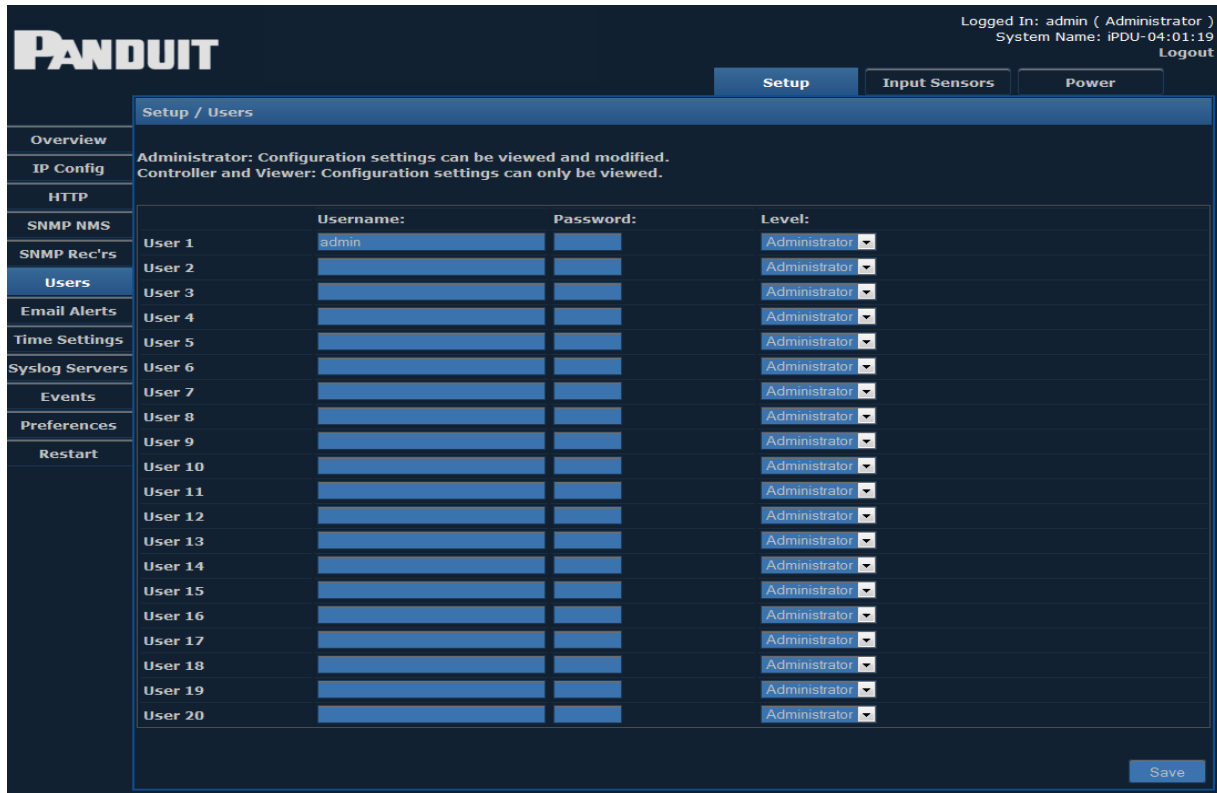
PANDUIT

Logged In: admin ( Administrator )
System Name: iPDU-04:01:19
Logout

Setup | Input Sensors | Power

Overview
IP Config
HTTP
SNMP NMS
SNMP Rec'rs
Users
Email Alerts
Time Settings
Syslog Servers
Events
Preferences
Restart

Setup / Users

Administrator: Configuration settings can be viewed and modified.
Controller and Viewer: Configuration settings can only be viewed.

| | Username: | Password: | Level: |
|---|---|---|---|
| User 1 | admin | | Administrator |
| User 2 | | | Administrator |
| User 3 | | | Administrator |
| User 4 | | | Administrator |
| User 5 | | | Administrator |
| User 6 | | | Administrator |
| User 7 | | | Administrator |
| User 8 | | | Administrator |
| User 9 | | | Administrator |
| User 10 | | | Administrator |
| User 11 | | | Administrator |
| User 12 | | | Administrator |
| User 13 | | | Administrator |
| User 14 | | | Administrator |
| User 15 | | | Administrator |
| User 16 | | | Administrator |
| User 17 | | | Administrator |
| User 18 | | | Administrator |
| User 19 | | | Administrator |
| User 20 | | | Administrator |

Save